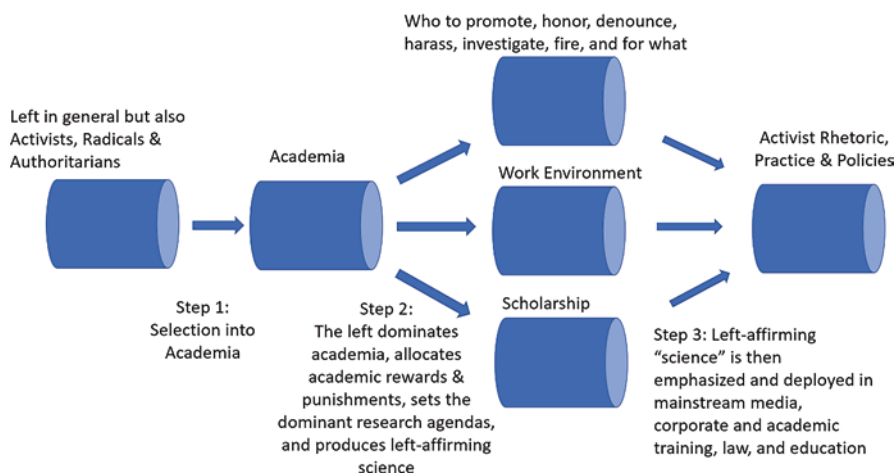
Who to promote, honor, denounce, harass, investigate, fire, and for what

Left in general but also Activists, Radicals & Authoritarians

Academia

Work Environment

Activist Rhetoric, Practice & Policies

Scholarship

Step 1: Selection into Academia

Step 2: The left dominates academia, allocates academic rewards & punishments, sets the dominant research agendas, and produces left-affirming science

Step 3: Left-affirming "science" is then emphasized and deployed in mainstream media, corporate and academic training, law, and education